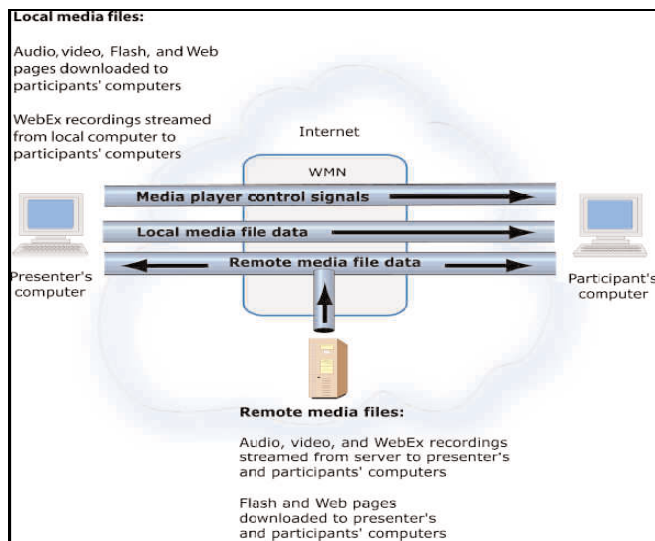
**Local media files:**

Audio, video, Flash, and Web pages downloaded to participants' computers

WebEx recordings streamed from local computer to participants' computers

Internet

WMN

**Media player control signals**

**Local media file data**

**Remote media file data**

Presenter's computer

Participant's computer

**Remote media files:**

Audio, video, and WebEx recordings streamed from server to presenter's and participants' computers

Flash and Web pages downloaded to presenter's and participants' computers